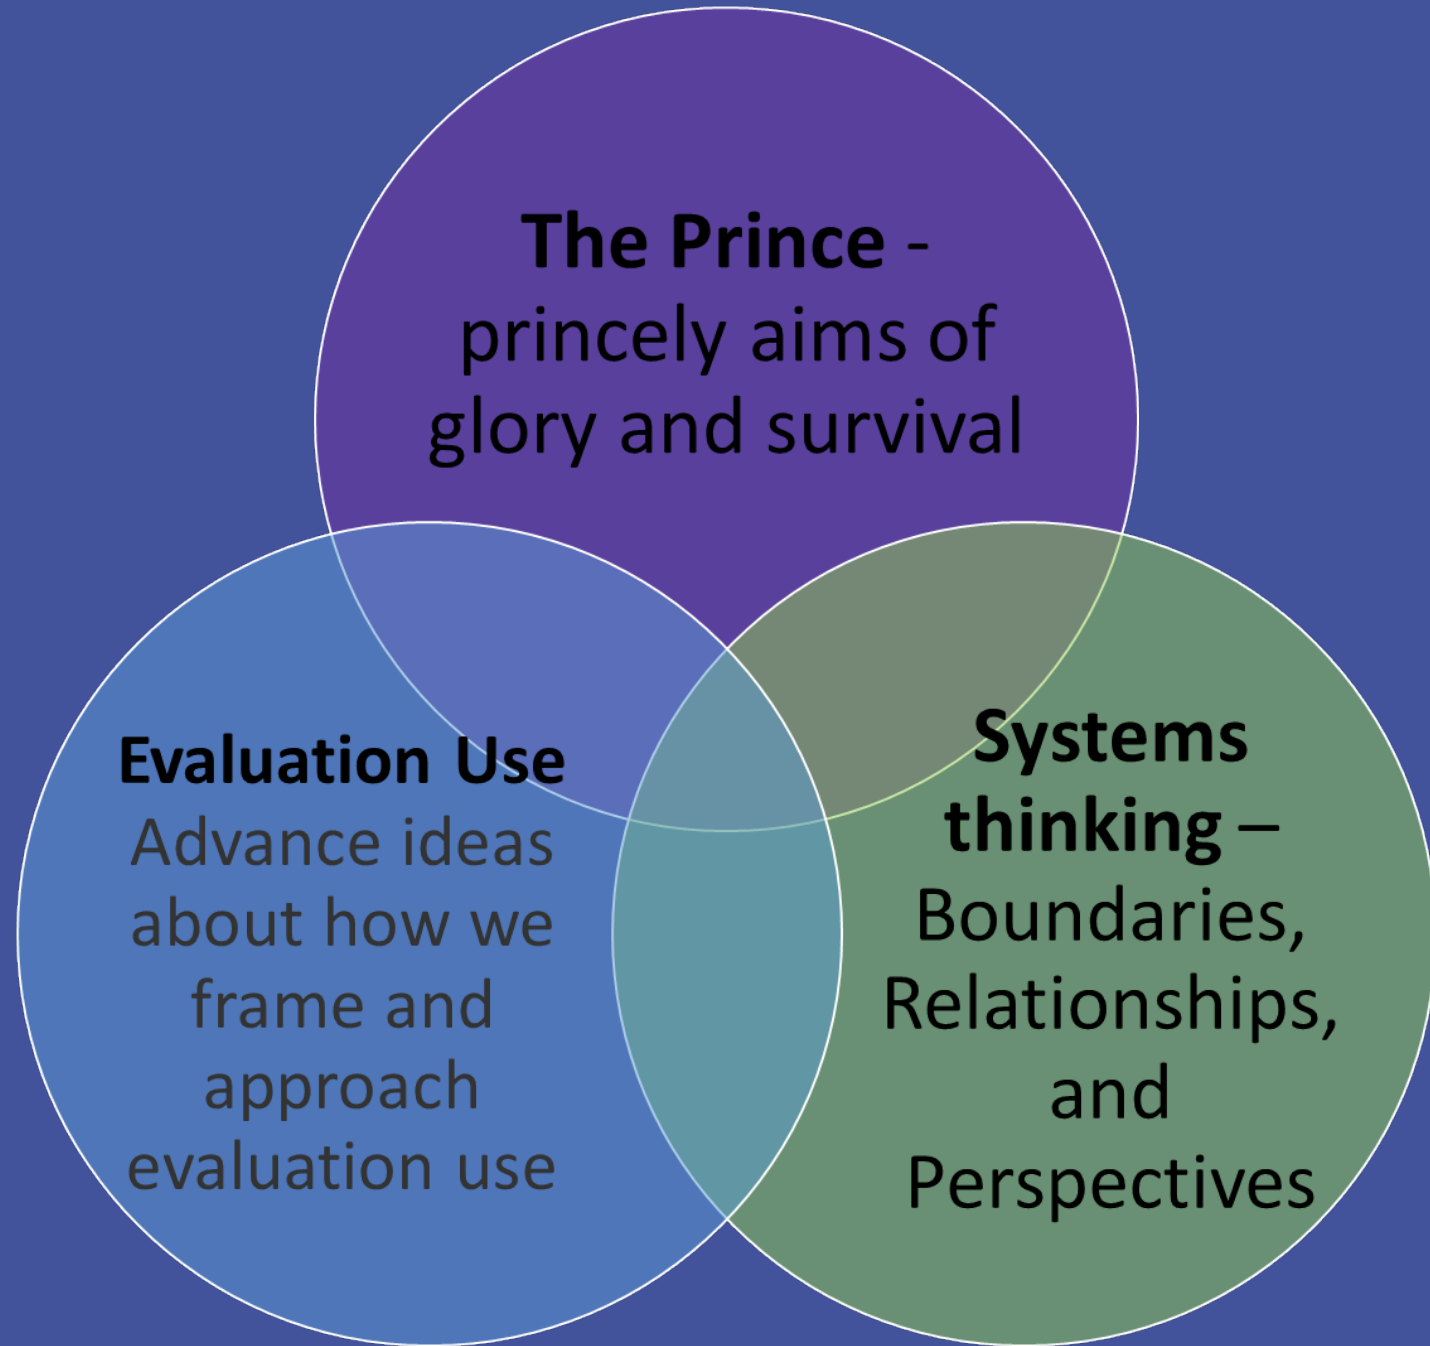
**The Prince** - princely aims of glory and survival

**Evaluation Use**
Advance ideas about how we frame and approach evaluation use

**Systems thinking** – Boundaries, Relationships, and Perspectives